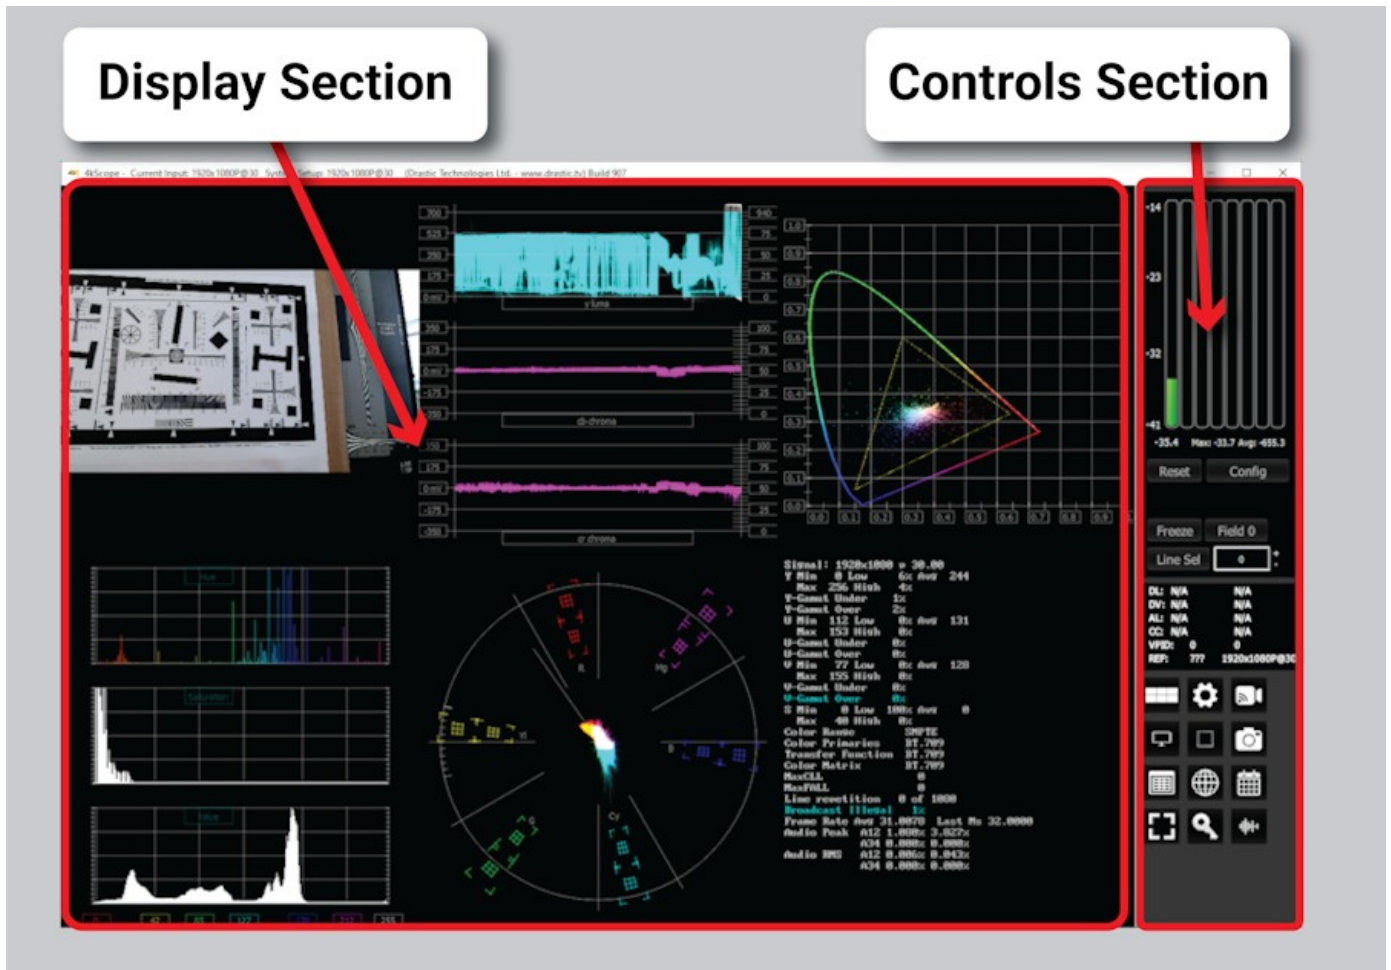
Display Section

Controls Section

4kScope - Current Input: 1920x1080P@30 System Setup: 1920x1080P@30 (Drastic Technologies Ltd. - www.drastic.tv) Build 907

Y Luma

Cb chroma

Cr chroma

Signal: 1920x1080 p 30.00
Y Min 0 Low 6x Avg 244
Max 256 High 4x
Y-Gamut Under 1x
Y-Gamut Over 2x
U Min 112 Low 0x Avg 131
Max 153 High 0x
U-Gamut Under 0x
U-Gamut Over 0x
V Min 77 Low 0x Avg 128
Max 155 High 0x
V-Gamut Under 0x
V-Gamut Over 0x
S Min 0 Low 100x Avg 0
Max 40 High 0x
Color Range SMPTE
Color Primaries BT.709
Transfer Function BT.709
Color Matrix BT.709
MaxCLL 0
MaxFALL 0
Line repetition 0 of 1080
Broadcast Illegal 1x
Frame Rate Avg 31.0070 Last Ms 32.0000
Audio Peak A12 1.000x 3.027x
A34 0.000x 0.000x
Audio RMS A12 0.006x 0.043x
A34 0.000x 0.000x

-14
-23
-32
-41
-35.4 Max: -33.7 Avg: -655.3

Reset
Config
Freeze
Field 0
Line Sel
0

DL: N/A N/A
DV: N/A N/A
AL: N/A N/A
CC: N/A N/A
VPID: 0 0
REF: ??? 1920x1080P@30